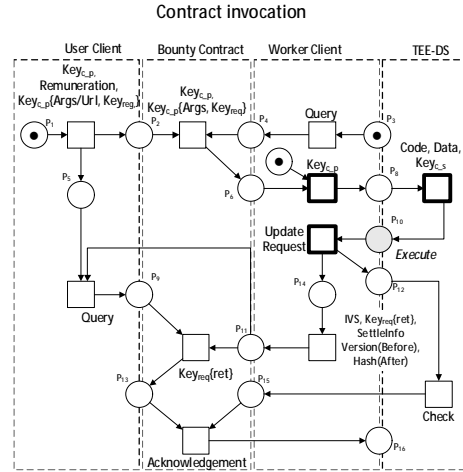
Contract invocation

User Client

Bounty Contract

Worker Client

TEE-DS

$Key_{c\_p}$, Remuneration, $Key_{c\_p}$(Args/Url, $Key_{req}$)

$P_1$

$P_2$

$Key_{c\_p}$, $Key_{c\_p}$(Args, $Key_{req}$)

$P_4$

Query

$P_3$

$P_5$

$P_6$

$Key_{c\_p}$

$P_8$

Code, Data, $Key_{c\_s}$

$P_{10}$

Update Request

Execute

$P_9$

$P_{14}$

$P_{12}$

Query

IVS, $Key_{req}$(ret), SettleInfo Version(Before), Hash(After)

$P_{11}$

$Key_{req}$(ret)

$P_{13}$

$P_{15}$

Check

$P_{16}$

Acknowledgement